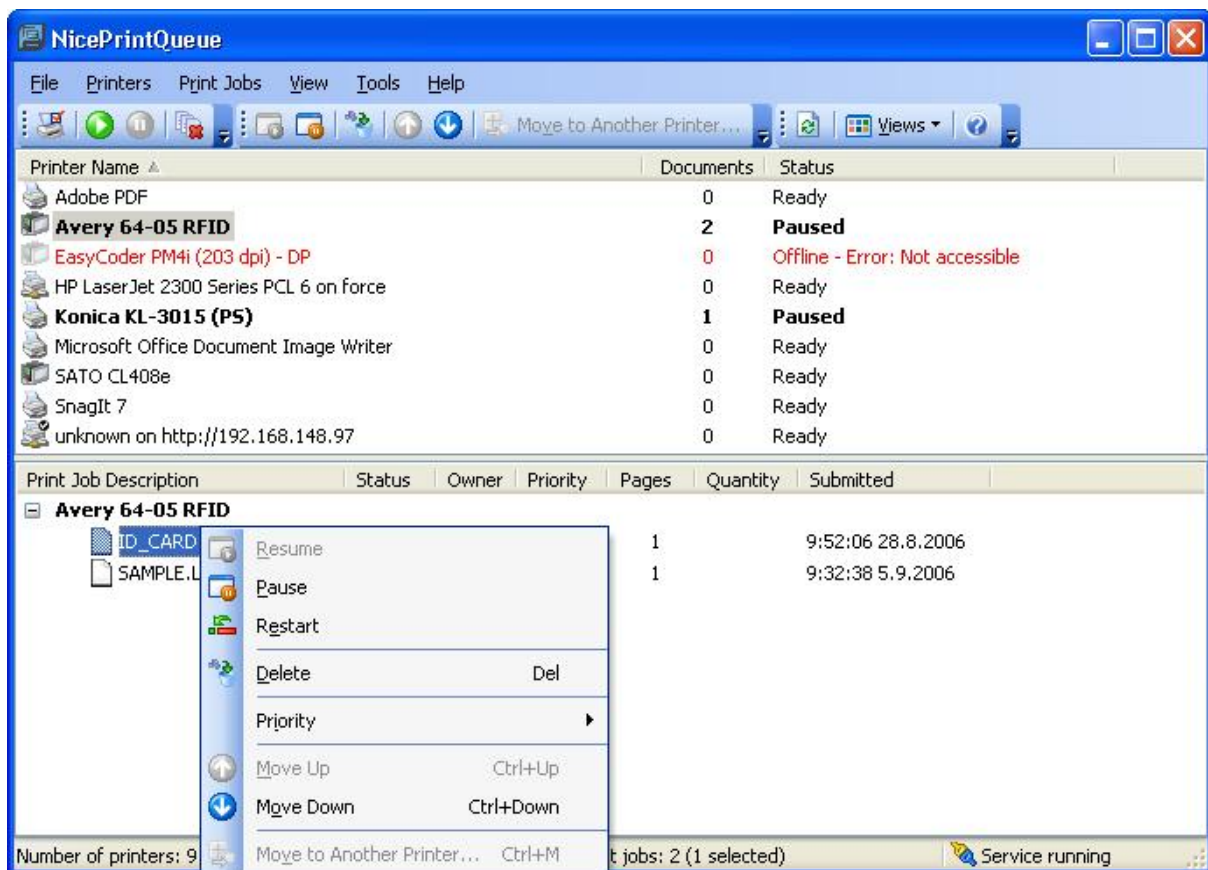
NicePrintQueue

File Printers Print Jobs View Tools Help

Move to Another Printer... Views

| Printer Name | Documents | Status |
|---|---|---|
| Adobe PDF | 0 | Ready |
| Avery 64-05 RFID | 2 | Paused |
| EasyCoder PM4i (203 dpi) - DP | 0 | Offline - Error: Not accessible |
| HP LaserJet 2300 Series PCL 6 on force | 0 | Ready |
| Konica KL-3015 (PS) | 1 | Paused |
| Microsoft Office Document Image Writer | 0 | Ready |
| SATO CL408e | 0 | Ready |
| SnagIt 7 | 0 | Ready |
| unknown on http://192.168.148.97 | 0 | Ready |

| Print Job Description | Status | Owner | Priority | Pages | Quantity | Submitted |
|---|---|---|---|---|---|---|
| Avery 64-05 RFID | | | | | | |
| ID_CARD | | | | 1 | | 9:52:06 28.8.2006 |
| SAMPLE.L | | | | 1 | | 9:32:38 5.9.2006 |

Resume
Pause
Restart
Delete Del
Priority
Move Up Ctrl+Up
Move Down Ctrl+Down
Move to Another Printer... Ctrl+M

Number of printers: 9 t jobs: 2 (1 selected) Service running